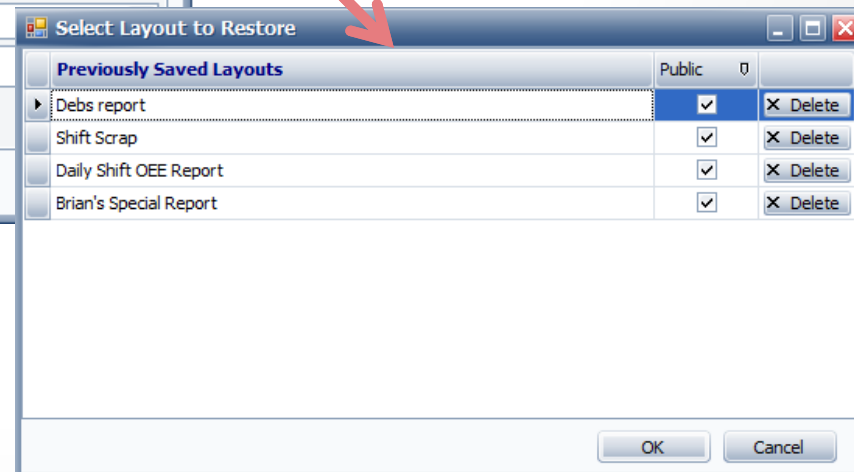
Select Layout to Restore

| Previously Saved Layouts | Public | |
|---|---|---|
| Debs report | ✓ | ✕ Delete |
| Shift Scrap | ✓ | ✕ Delete |
| Daily Shift OEE Report | ✓ | ✕ Delete |
| Brian's Special Report | ✓ | ✕ Delete |

OK Cancel